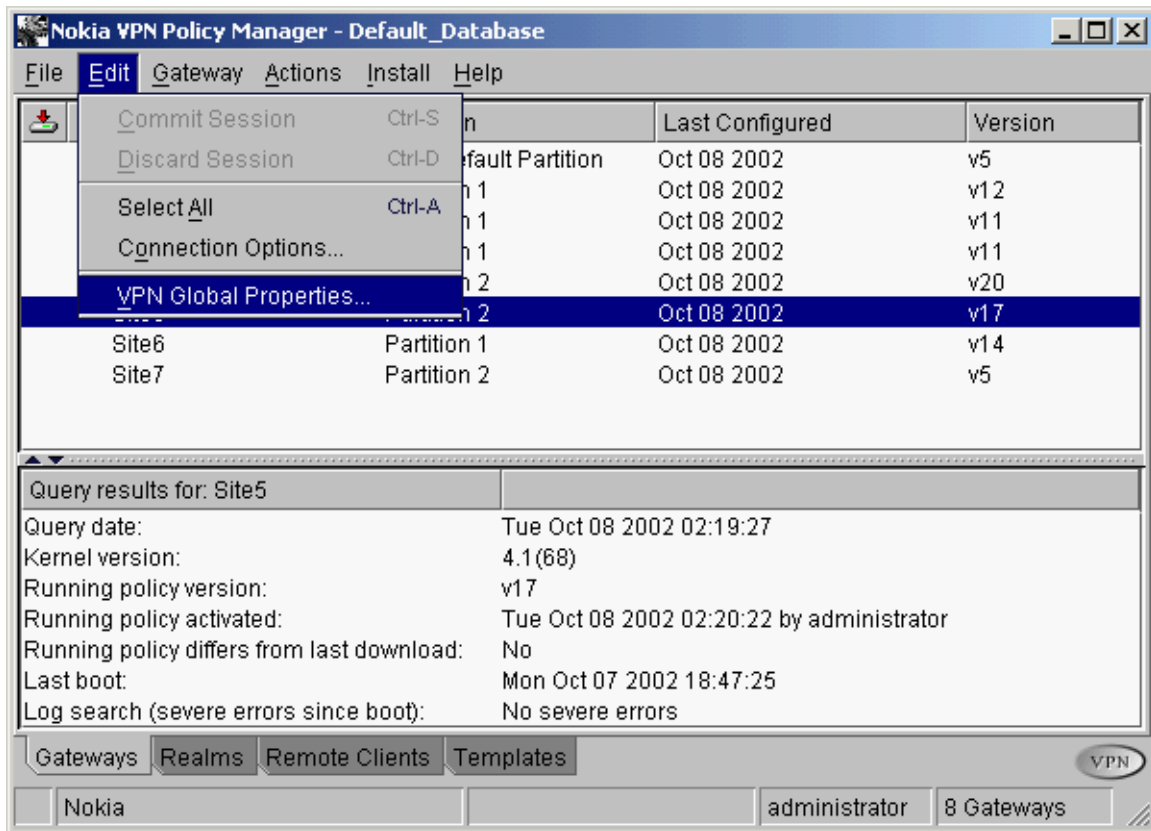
Nokia VPN Policy Manager - Default_Database

File Edit Gateway Actions Install Help

Commit Session Ctrl-S
Discard Session Ctrl-D
Select All Ctrl-A
Connection Options...
VPN Global Properties...

| | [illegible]n | Last Configured | Version |
|---|---|---|---|
| | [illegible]efault Partition | Oct 08 2002 | v5 |
| | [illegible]n 1 | Oct 08 2002 | v12 |
| | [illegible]n 1 | Oct 08 2002 | v11 |
| | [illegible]n 1 | Oct 08 2002 | v11 |
| | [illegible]n 2 | Oct 08 2002 | v20 |
| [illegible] | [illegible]n 2 | Oct 08 2002 | v17 |
| Site6 | Partition 1 | Oct 08 2002 | v14 |
| Site7 | Partition 2 | Oct 08 2002 | v5 |

Query results for: Site5

Query date: Tue Oct 08 2002 02:19:27
Kernel version: 4.1(68)
Running policy version: v17
Running policy activated: Tue Oct 08 2002 02:20:22 by administrator
Running policy differs from last download: No
Last boot: Mon Oct 07 2002 18:47:25
Log search (severe errors since boot): No severe errors

Gateways Realms Remote Clients Templates

VPN

Nokia administrator 8 Gateways